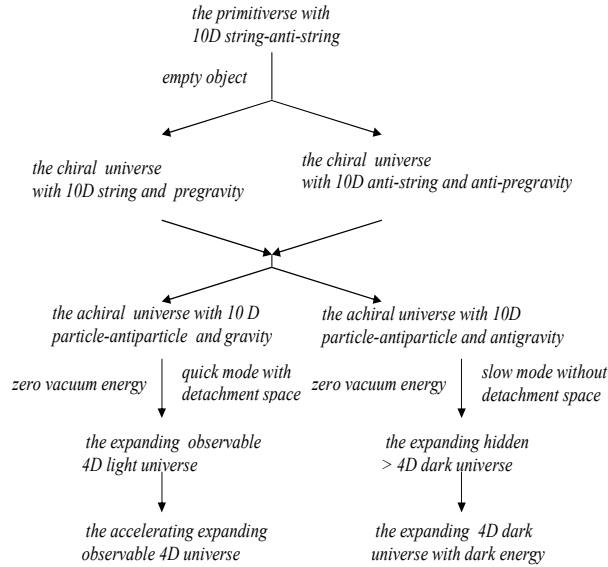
the primitiverse with 10D string-anti-string

empty object

the chiral universe with 10D string and pregravity

the chiral universe with 10D anti-string and anti-pregravity

the achiral universe with 10 D particle-antiparticle and gravity

the achiral universe with 10D particle-antiparticle and antigravity

zero vacuum energy

quick mode with detachment space

zero vacuum energy

slow mode without detachment space

the expanding observable 4D light universe

the expanding hidden > 4D dark universe

the accelerating expanding observable 4D universe

the expanding 4D dark universe with dark energy